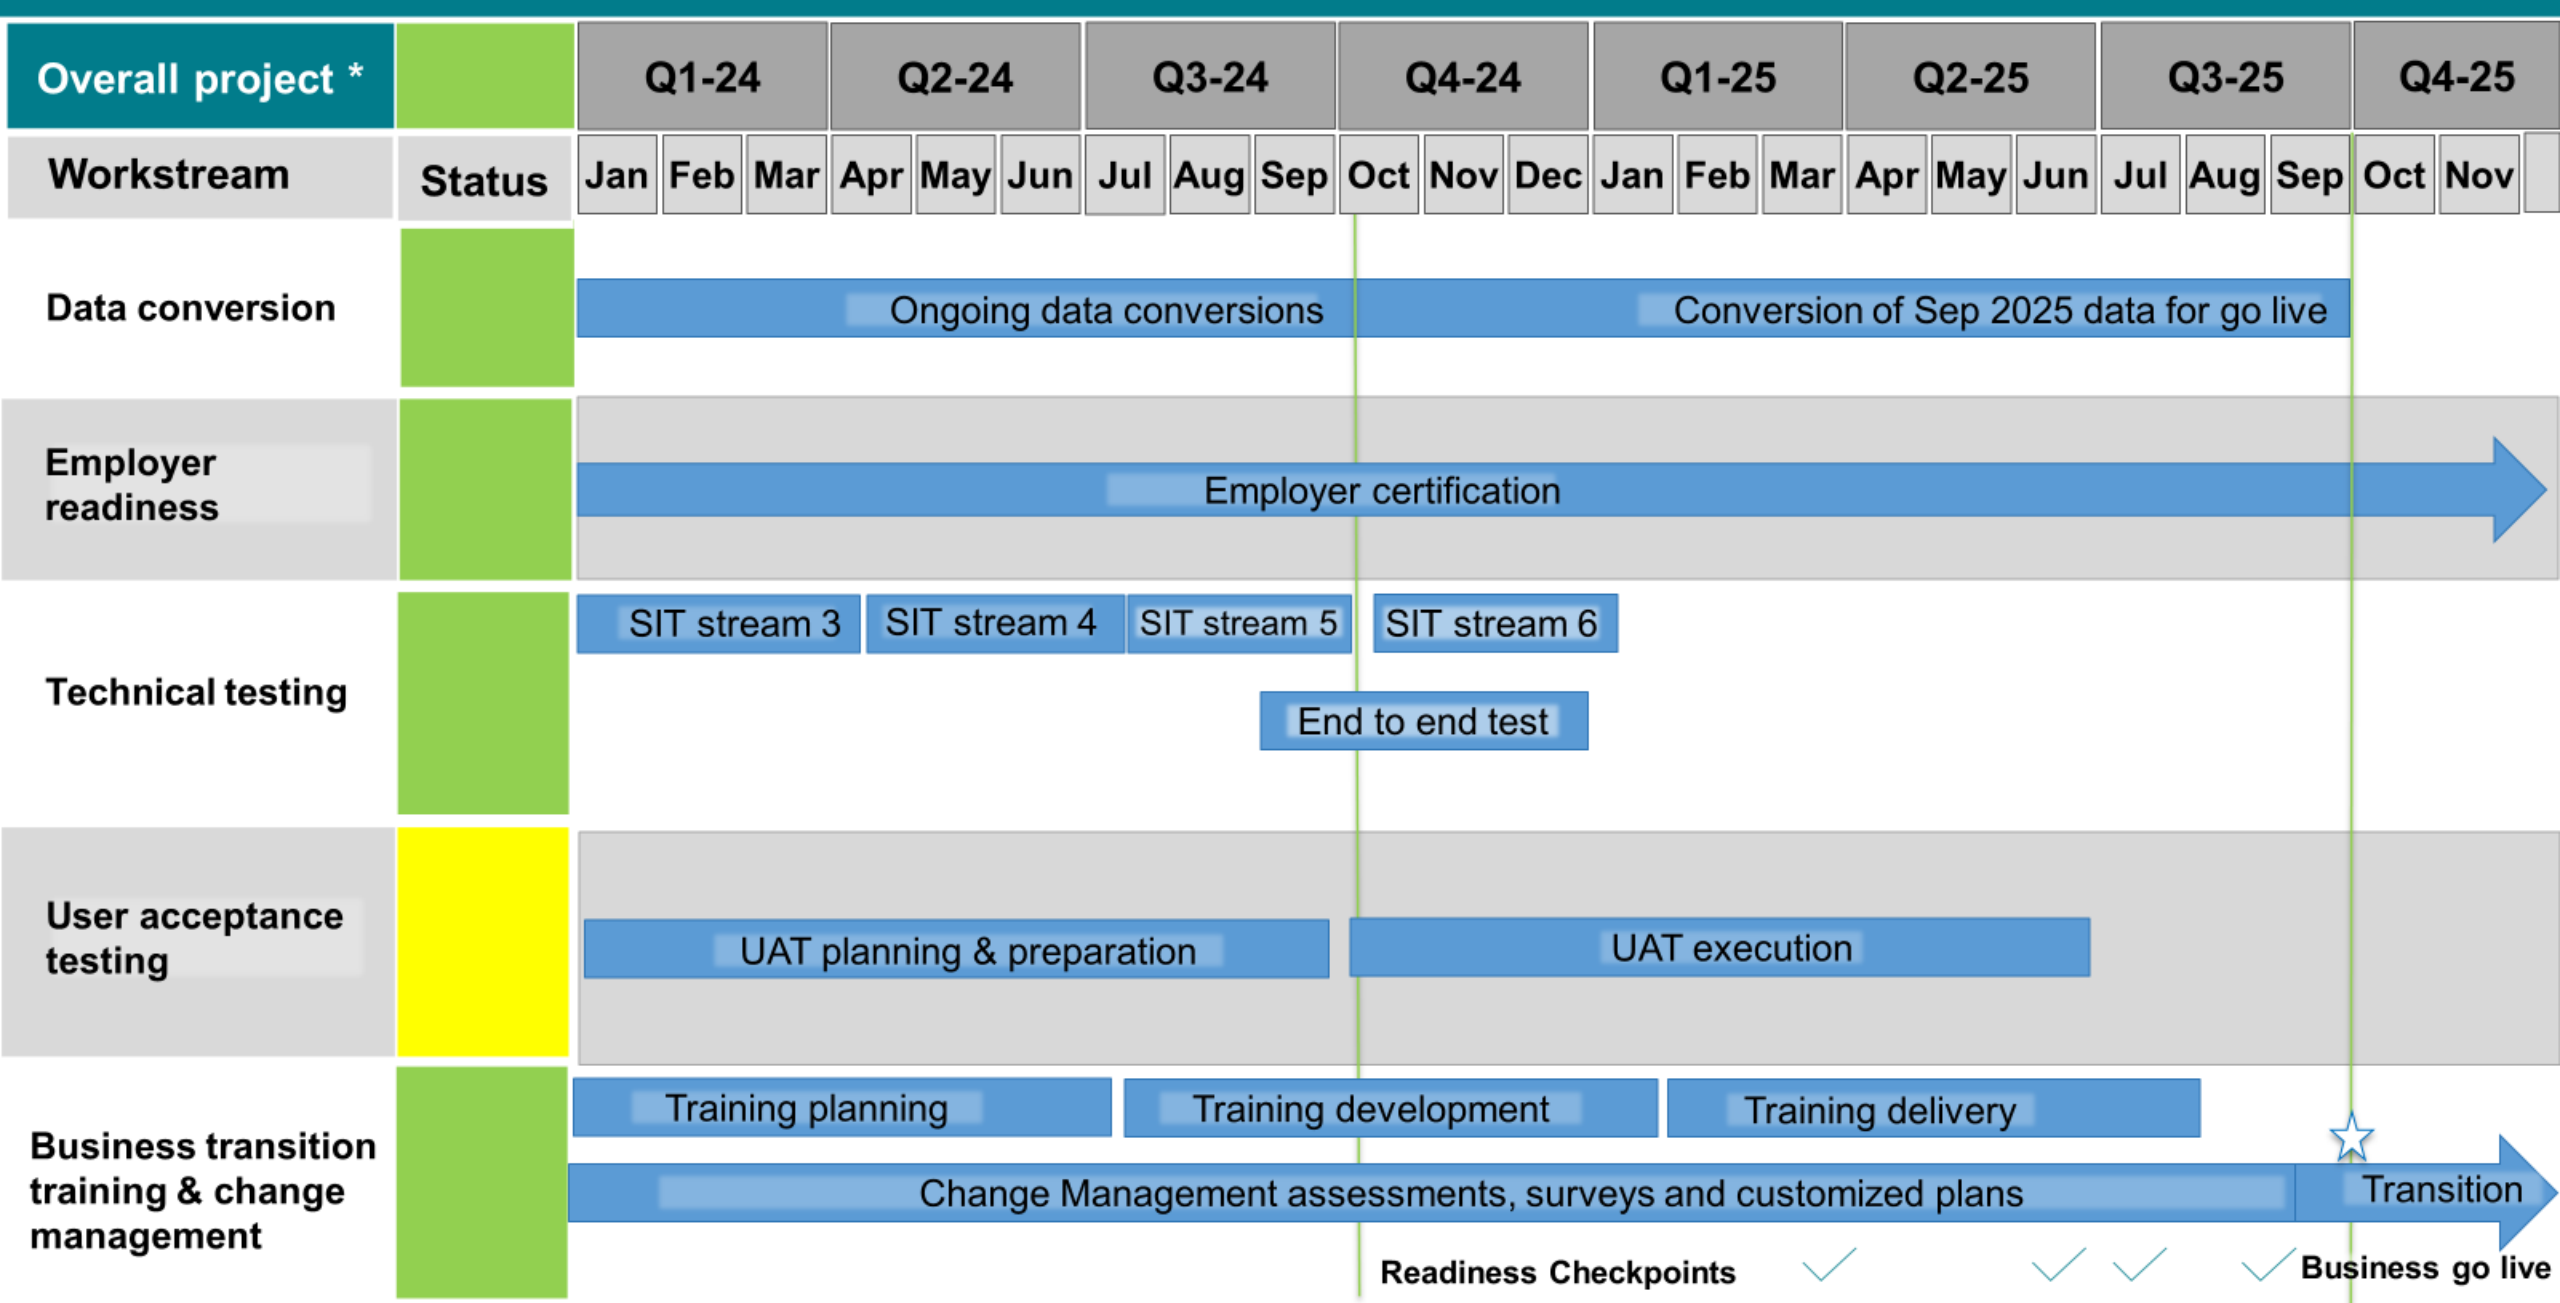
| Overall project * | | Q1-24 | | | Q2-24 | | | Q3-24 | | | Q4-24 | | | Q1-25 | | | Q2-25 | | | Q3-25 | | | Q4-25 | |
|---|---|---|---|---|---|---|---|---|---|---|---|---|---|---|---|---|---|---|---|---|---|---|---|---|---|
| Workstream | Status | Jan | Feb | Mar | Apr | May | Jun | Jul | Aug | Sep | Oct | Nov | Dec | Jan | Feb | Mar | Apr | May | Jun | Jul | Aug | Sep | Oct | Nov |

Data conversion
Ongoing data conversions
Conversion of Sep 2025 data for go live

Employer readiness
Employer certification

Technical testing
SIT stream 3
SIT stream 4
SIT stream 5
SIT stream 6
End to end test

User acceptance testing
UAT planning & preparation
UAT execution

Business transition training & change management
Training planning
Training development
Training delivery
Change Management assessments, surveys and customized plans
Transition
Readiness Checkpoints
Business go live